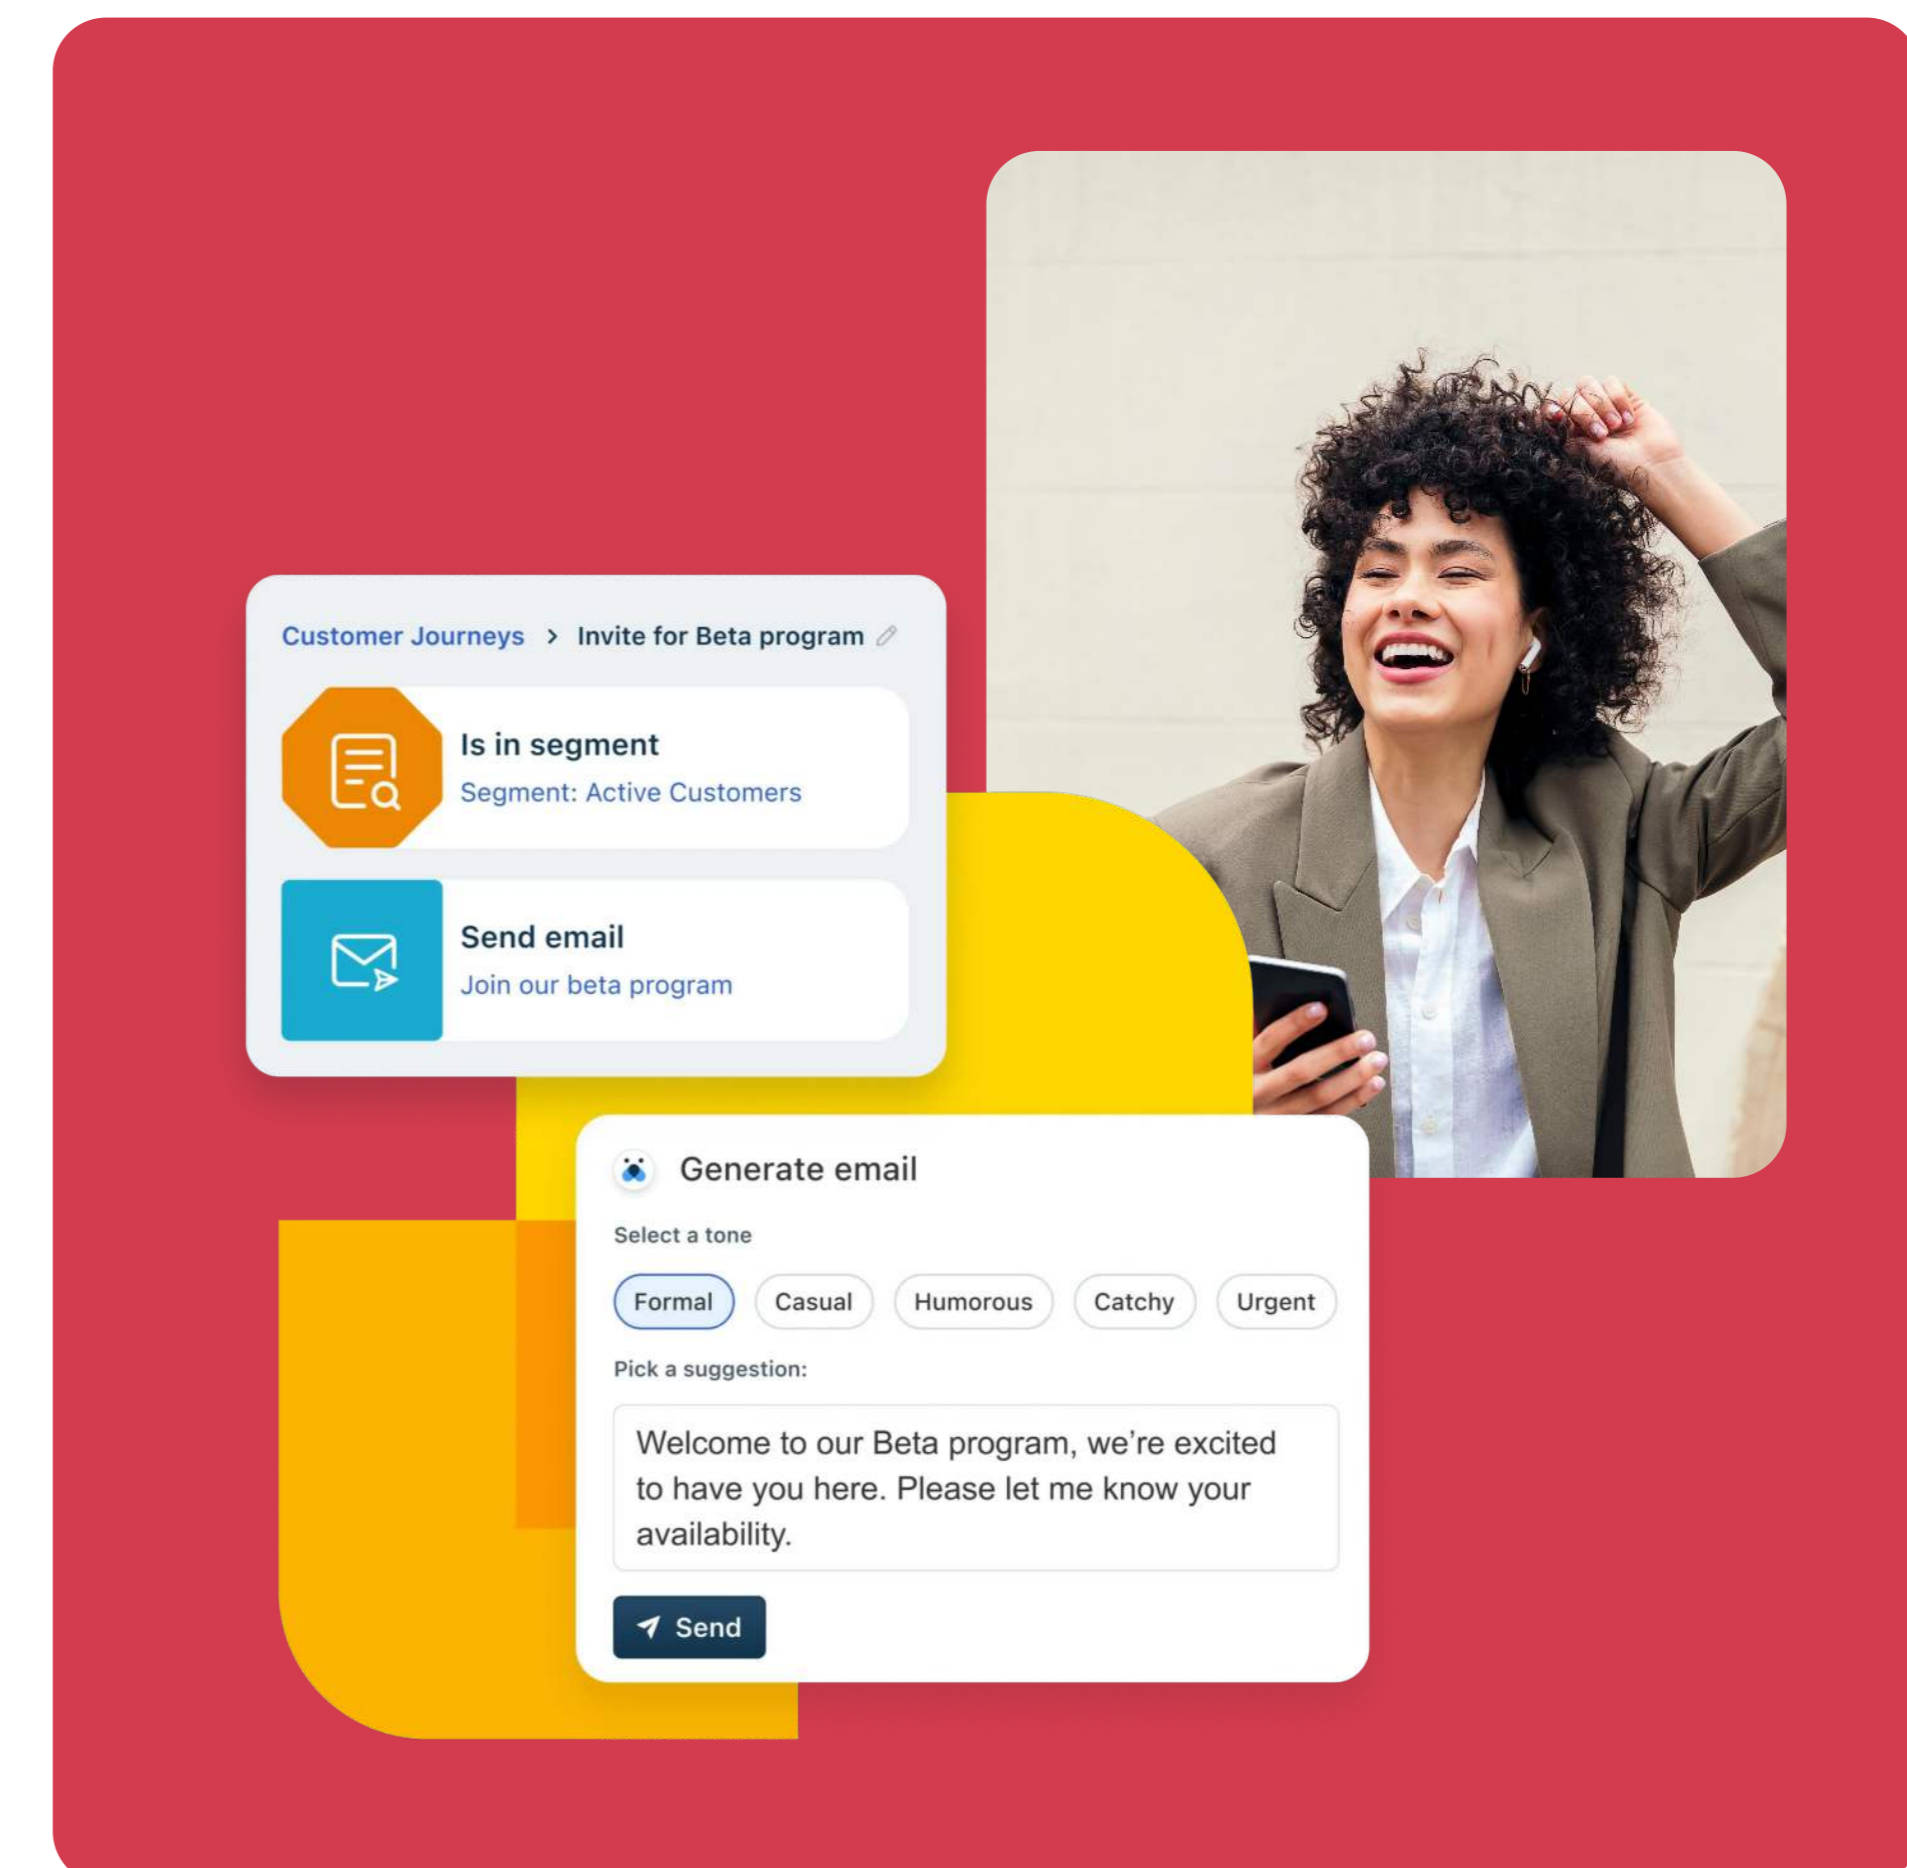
Customer Journeys > Invite for Beta program

Is in segment
Segment: Active Customers

Send email
Join our beta program

Generate email

Select a tone

Formal Casual Humorous Catchy Urgent

Pick a suggestion:

Welcome to our Beta program, we're excited to have you here. Please let me know your availability.

Send